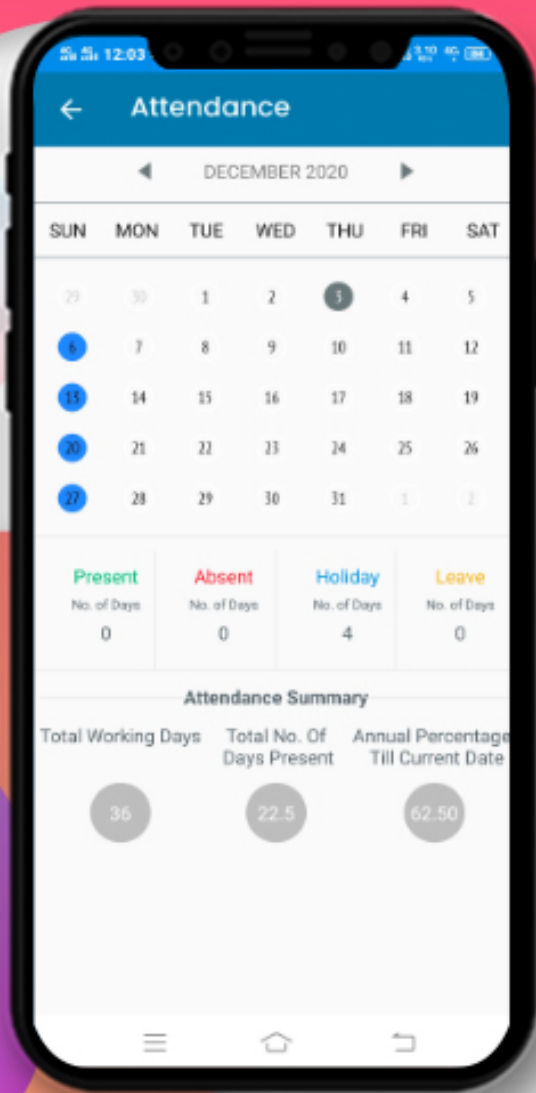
12:03

Attendance

DECEMBER 2020

| SUN | MON | TUE | WED | THU | FRI | SAT |
|---|---|---|---|---|---|---|
| 29 | 30 | 1 | 2 | 3 | 4 | 5 |
| 6 | 7 | 8 | 9 | 10 | 11 | 12 |
| 13 | 14 | 15 | 16 | 17 | 18 | 19 |
| 20 | 21 | 22 | 23 | 24 | 25 | 26 |
| 27 | 28 | 29 | 30 | 31 | 1 | 2 |

| Present | Absent | Holiday | Leave |
|---|---|---|---|
| No. of Days | No. of Days | No. of Days | No. of Days |
| 0 | 0 | 4 | 0 |

Attendance Summary

| Total Working Days | Total No. Of Days Present | Annual Percentage Till Current Date |
|---|---|---|
| 36 | 22.5 | 62.50 |